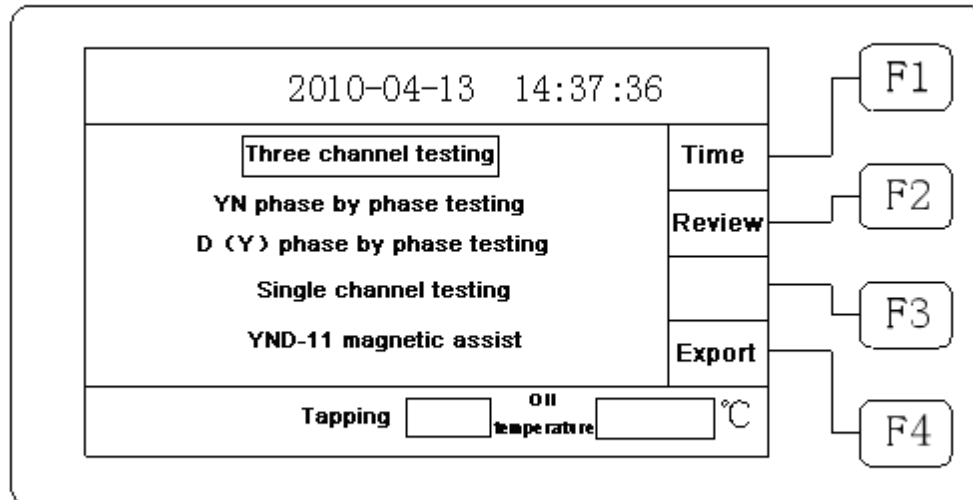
2010-04-13 14:37:36

Three channel testing

YN phase by phase testing

D (Y) phase by phase testing

Single channel testing

YND-11 magnetic assist

Time

Review

Export

F1

F2

F3

F4

Tapping

Oil temperature

℃